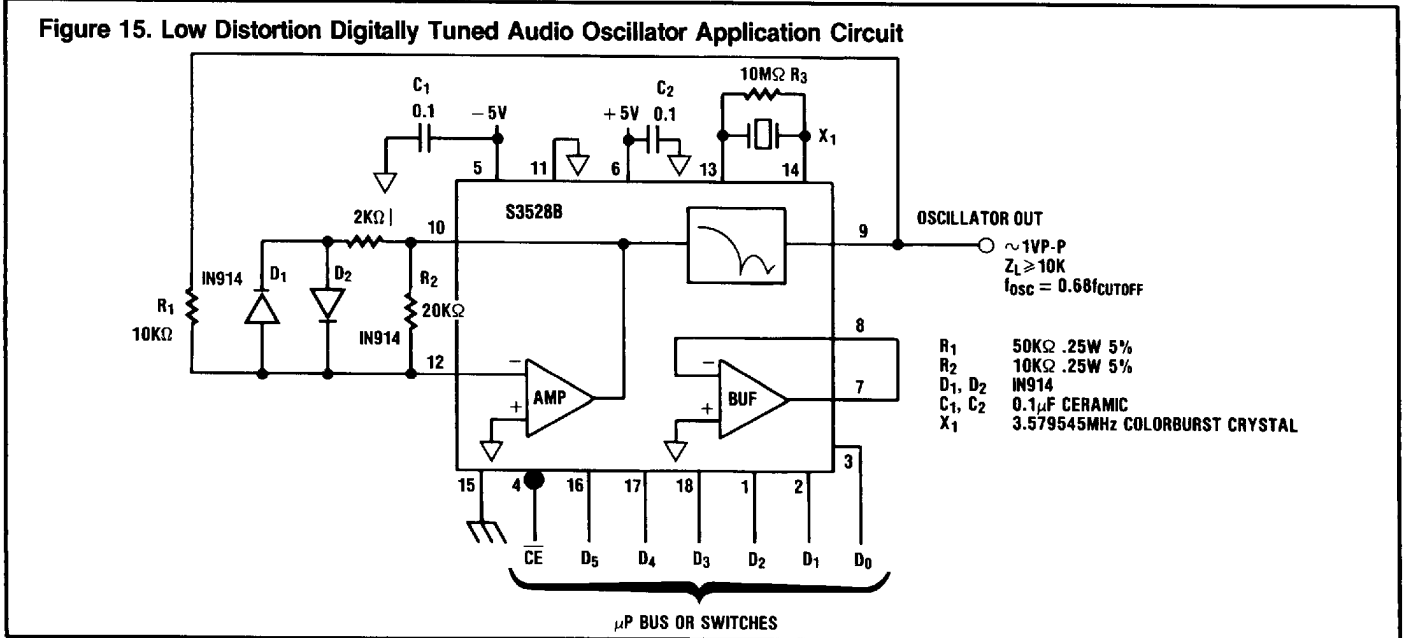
Figure 15. Low Distortion Digitally Tuned Audio Oscillator Application Circuit

$C_1$
0.1
−5V
$C_2$
+5V 0.1
10MΩ $R_3$
$X_1$
5
11
6
13
14
S3528B
2KΩ
10
9
OSCILLATOR OUT
~1VP-P
$Z_L \geq 10K$
$f_{OSC} = 0.68f_{CUTOFF}$
IN914
$D_1$
$D_2$
$R_2$
20KΩ
$R_1$
10KΩ
IN914
12
8
7
AMP
BUF
3
15
4
16
17
18
1
2
$\overline{CE}$
$D_5$
$D_4$
$D_3$
$D_2$
$D_1$
$D_0$
μP BUS OR SWITCHES

$R_1$ 50KΩ .25W 5%
$R_2$ 10KΩ .25W 5%
$D_1$, $D_2$ IN914
$C_1$, $C_2$ 0.1μF CERAMIC
$X_1$ 3.579545MHz COLORBURST CRYSTAL